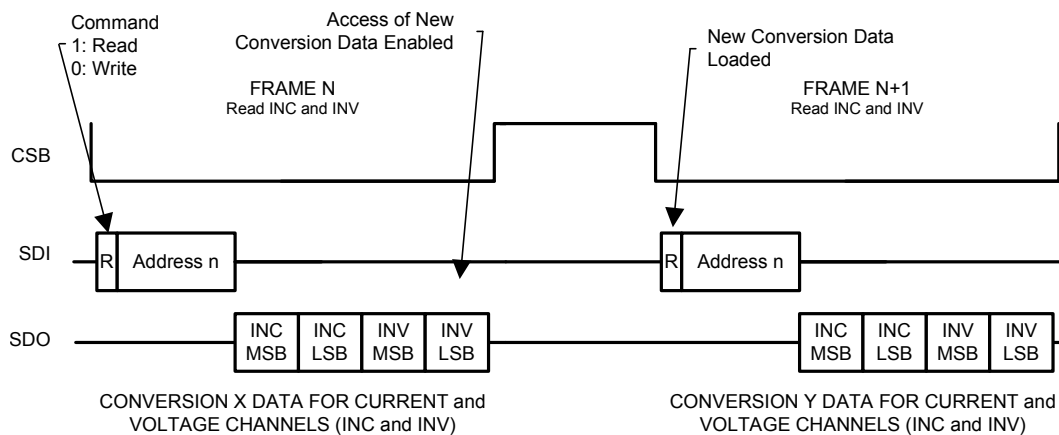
Command
1: Read
0: Write

Access of New Conversion Data Enabled

New Conversion Data Loaded

FRAME N
Read INC and INV

FRAME N+1
Read INC and INV

CSB

SDI

R Address n

R Address n

SDO

INC MSB INC LSB INV MSB INV LSB

INC MSB INC LSB INV MSB INV LSB

CONVERSION X DATA FOR CURRENT and VOLTAGE CHANNELS (INC and INV)

CONVERSION Y DATA FOR CURRENT and VOLTAGE CHANNELS (INC and INV)